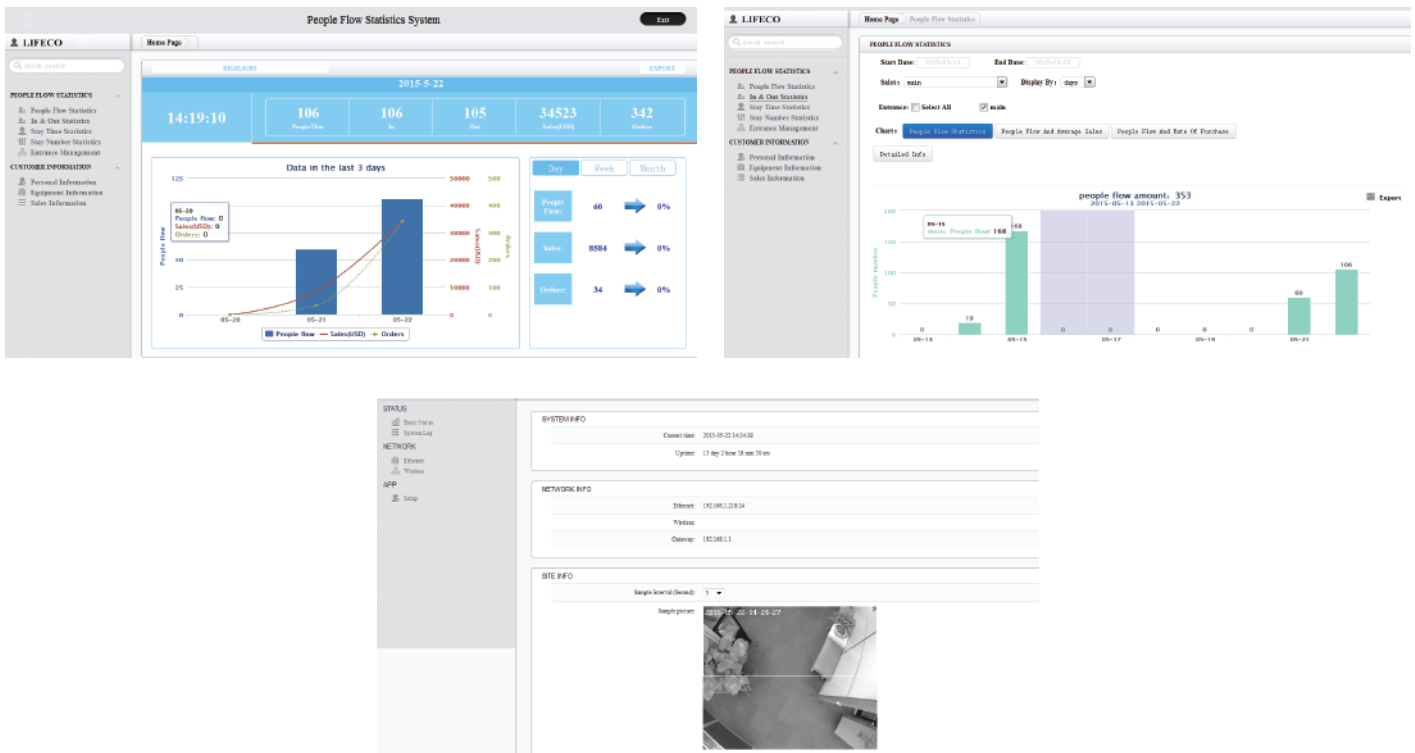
People Flow Statistics System

Exit

LIFECO

Home Page

Quick search

PEOPLE FLOW STATISTICS
People Flow Statistics
In & Out Statistics
Stay Time Statistics
Stay Number Statistics
Entrance Management

CUSTOMER INFORMATION
Personal Information
Equipment Information
Sales Information

HIGHLIGHT

EXPORT

2015-5-22

14:19:10

| 106 | 106 | 105 | 34523 | 342 |
|---|---|---|---|---|
| People Flow | In | Out | Sales(USD) | Orders |

Data in the last 3 days

125, 100, 75, 50, 25, 0

People flow

50000, 40000, 30000, 20000, 10000, 0

Sales(USD)

500, 400, 300, 200, 100, 0

Orders

05-20
People flow: 0
Sales(USD): 0
Orders: 0

05-20, 05-21, 05-22

People flow — Sales(USD) — Orders

Day Week Month

People Flow: 60 0%

Sales: 8584 0%

Orders: 34 0%

LIFECO

Home Page > People Flow Statistics

Quick search

PEOPLE FLOW STATISTICS
People Flow Statistics
In & Out Statistics
Stay Time Statistics
Stay Number Statistics
Entrance Management

CUSTOMER INFORMATION
Personal Information
Equipment Information
Sales Information

PEOPLE FLOW STATISTICS

Start Date: 2015-05-13 End Date: 2015-05-22

Sales: main Display By: days

Entrance: Select All main

Chart: People Flow Statistics | People Flow And Average Sales | People Flow and Rate Of Purchase

Detailed Info

people flow amount: 353
2015-05-13 2015-05-22

Export

200, 150, 100, 50, 0

People number

05-15
main: People flow: 168

0, 19, 168, 0, 0, 0, 0, 0, 60, 106

05-13, 05-15, 05-17, 05-19, 05-21

STATUS
Basic Status
System Log
NETWORK
Ethernet
Wireless
APP
Setup

SYSTEM INFO
Current time: 2015-05-22 14:24:39
Uptime: 13 day 2 hour 18 min 30 sec

NETWORK INFO
Ethernet: 192.168.1.218/24
Wireless:
Gateway: 192.168.1.1

SITE INFO
Sample Interval (Second): 5
Sample picture: 2015-05-22-14-26-27